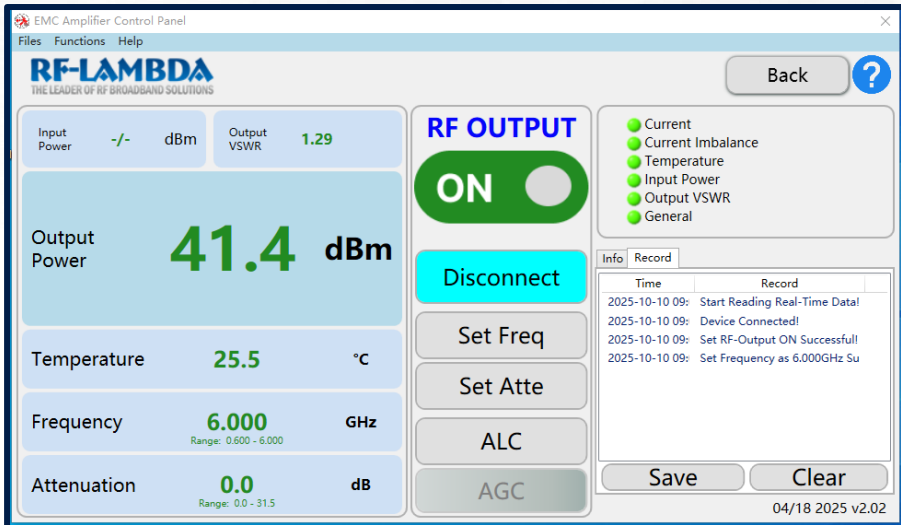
EMC Amplifier Control Panel

Files Functions Help

RF-LAMBDA
THE LEADER OF RF BROADBAND SOLUTIONS

Back

?

Input Power -/- dBm

Output VSWR 1.29

Output Power 41.4 dBm

Temperature 25.5 °C

Frequency 6.000 GHz
Range: 0.600 - 6.000

Attenuation 0.0 dB
Range: 0.0 - 31.5

RF OUTPUT

ON

Disconnect

Set Freq

Set Atte

ALC

AGC

Current
Current Imbalance
Temperature
Input Power
Output VSWR
General

Info Record

| Time | Record |
|---|---|
| 2025-10-10 09: | Start Reading Real-Time Data! |
| 2025-10-10 09: | Device Connected! |
| 2025-10-10 09: | Set RF-Output ON Successful! |
| 2025-10-10 09: | Set Frequency as 6.000GHz Su |

Save

Clear

04/18 2025 v2.02